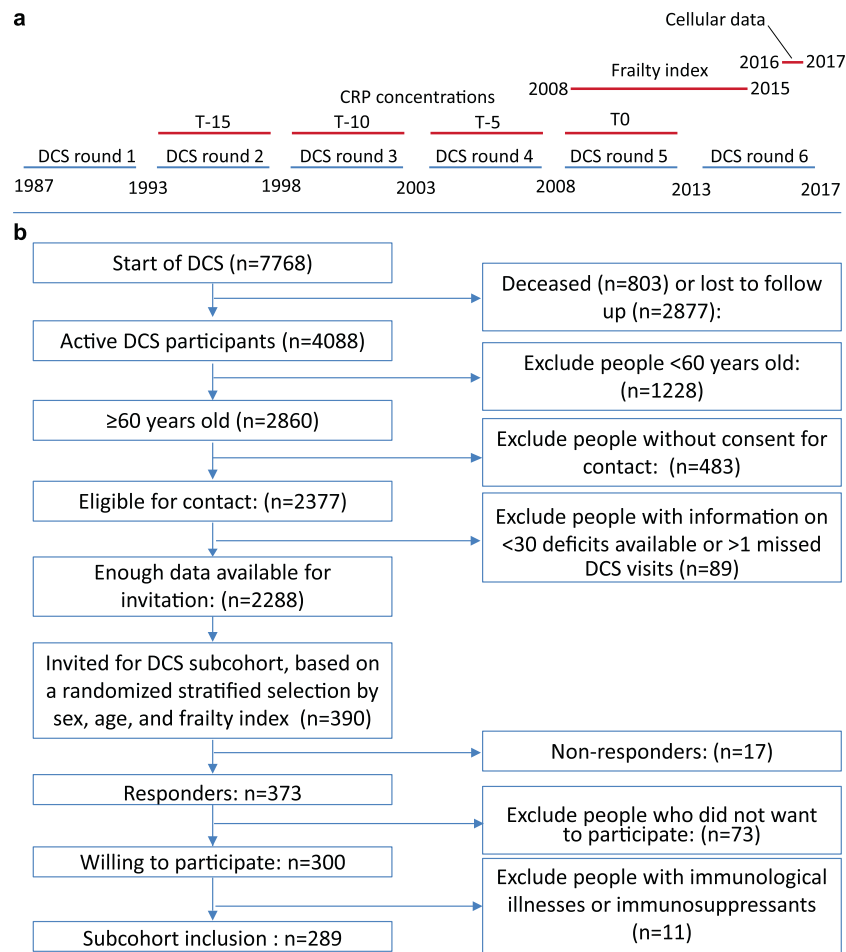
a

Cellular data

2016 2017

Frailty index

2008 2015

CRP concentrations

T-15 T-10 T-5 T0

DCS round 1 DCS round 2 DCS round 3 DCS round 4 DCS round 5 DCS round 6

1987 1993 1998 2003 2008 2013 2017

b

Start of DCS (n=7768)

Deceased (n=803) or lost to follow up (n=2877):

Active DCS participants (n=4088)

Exclude people <60 years old: (n=1228)

≥60 years old (n=2860)

Exclude people without consent for contact: (n=483)

Eligible for contact: (n=2377)

Exclude people with information on <30 deficits available or >1 missed DCS visits (n=89)

Enough data available for invitation: (n=2288)

Invited for DCS subcohort, based on a randomized stratified selection by sex, age, and frailty index (n=390)

Non-responders: (n=17)

Responders: n=373

Exclude people who did not want to participate: (n=73)

Willing to participate: n=300

Exclude people with immunological illnesses or immunosuppressants (n=11)

Subcohort inclusion : n=289